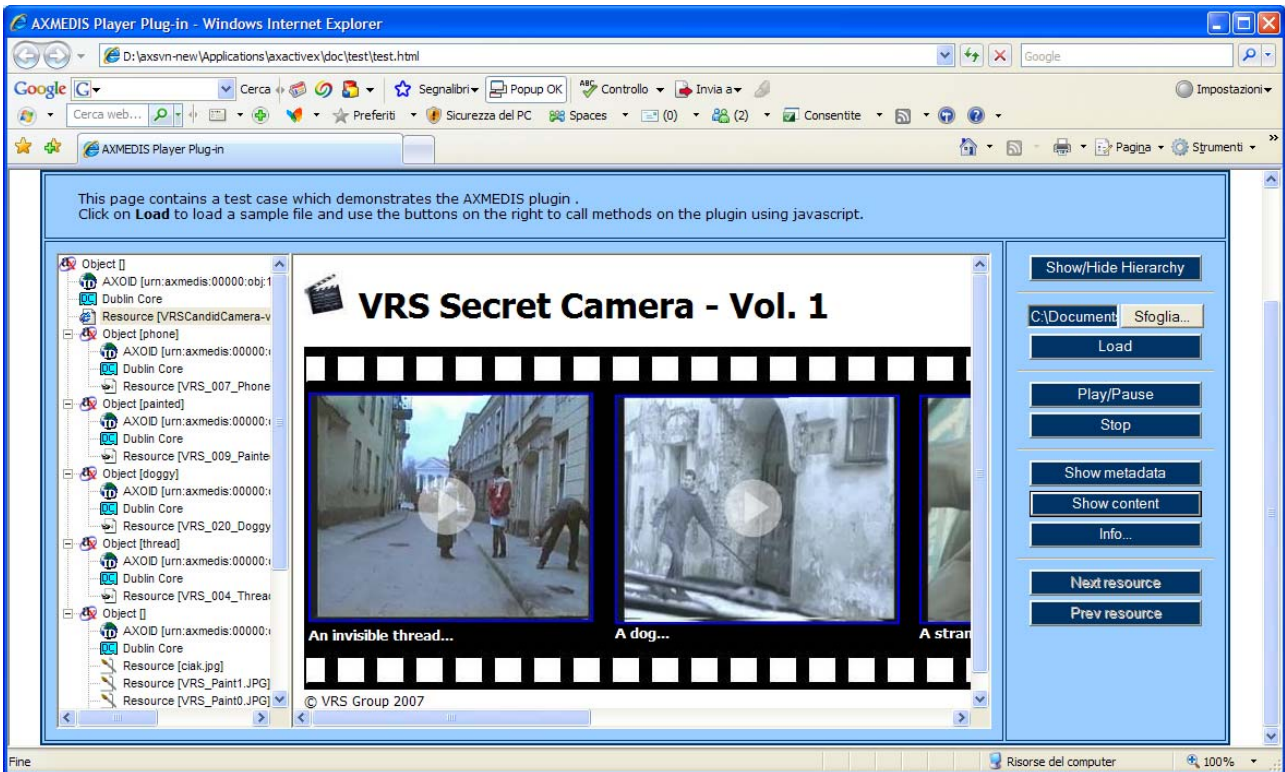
AXMEDIS Player Plug-in - Windows Internet Explorer

D:\axsvn-new\Applications\axactivex\doc\test\test.html

Google

Google Cerca Segnalibri Popup OK Controllo Invia a Impostazioni

Cerca web... Preferiti Sicurezza del PC Spaces (0) (2) Consentite

AXMEDIS Player Plug-in

Pagina Strumenti

This page contains a test case which demonstrates the AXMEDIS plugin .
Click on **Load** to load a sample file and use the buttons on the right to call methods on the plugin using javascript.

Object []
AXOID [urn:axmedis:00000:obj:1
Dublin Core
Resource [VRSCandidCamera-v
Object [phone]
AXOID [urn:axmedis:00000:
Dublin Core
Resource [VRS_007_Phone
Object [painted]
AXOID [urn:axmedis:00000:
Dublin Core
Resource [VRS_009_Painte
Object [doggy]
AXOID [urn:axmedis:00000:
Dublin Core
Resource [VRS_020_Doggy
Object [thread]
AXOID [urn:axmedis:00000:
Dublin Core
Resource [VRS_004_Threa
Object []
AXOID [urn:axmedis:00000:
Dublin Core
Resource [ciak.jpg]
Resource [VRS_Paint1.JPG]
Resource [VRS_Paint0.JPG]

VRS Secret Camera - Vol. 1

An invisible thread...

A dog...

A stran

© VRS Group 2007

Show/Hide Hierarchy

C:\Document Sfoglia...

Load

Play/Pause

Stop

Show metadata

Show content

Info...

Next resource

Prev resource

Fine

Risorse del computer

100%